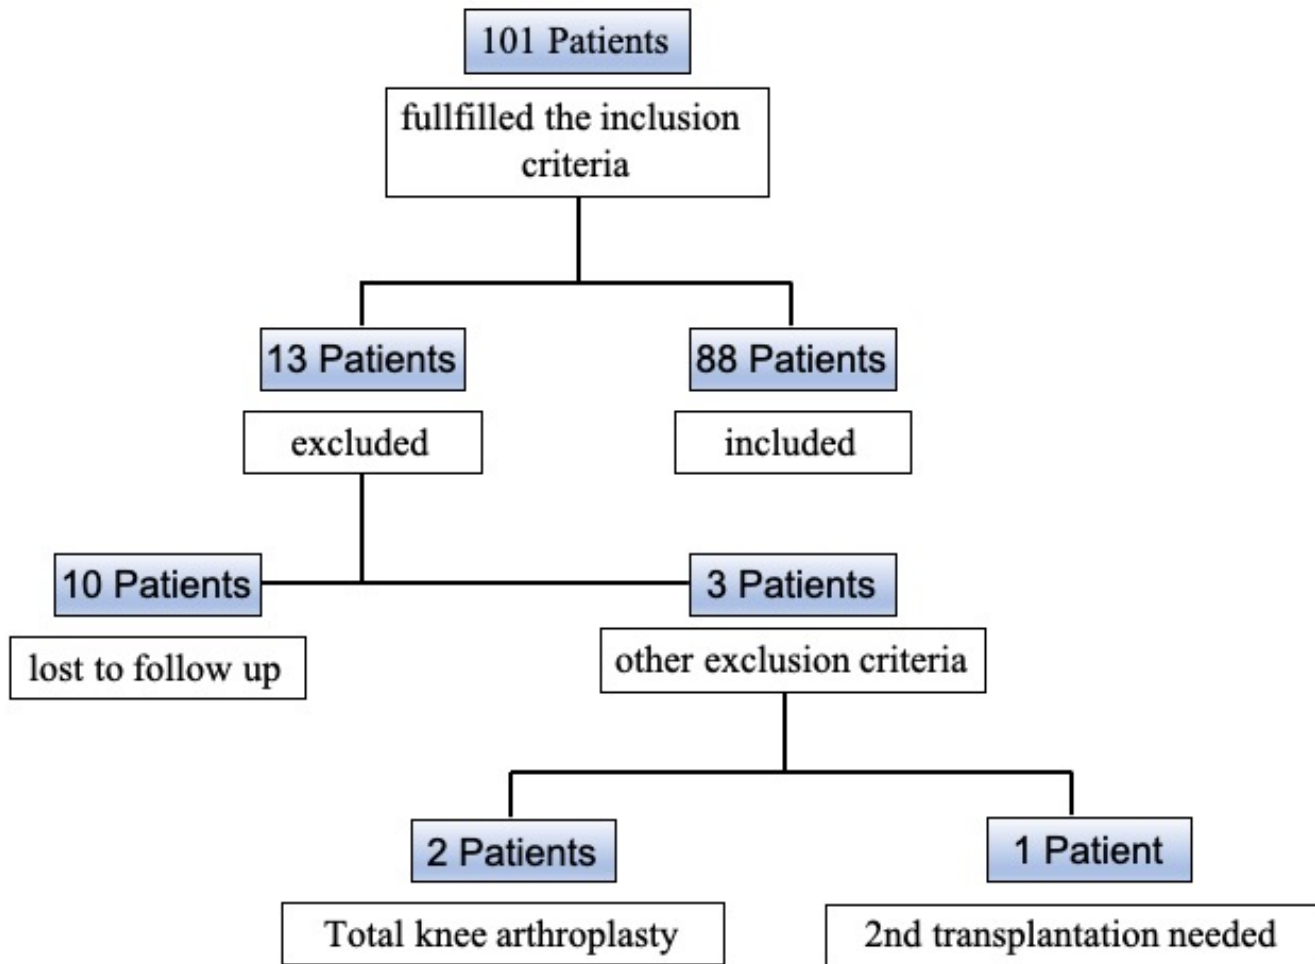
101 Patients

fullfilled the inclusion criteria

13 Patients

excluded

88 Patients

included

10 Patients

lost to follow up

3 Patients

other exclusion criteria

2 Patients

Total knee arthroplasty

1 Patient

2nd transplantation needed